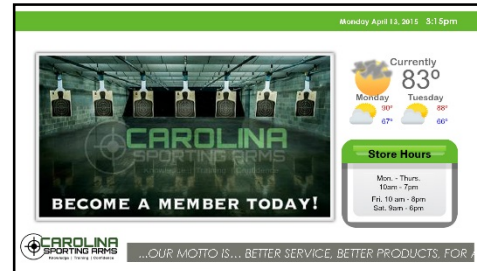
Monday April 13, 2015 3:15pm

CAROLINA SPORTING ARMS

BECOME A MEMBER TODAY!

Currently
83°
Monday
90°
67°
Tuesday
88°
66°

Store Hours
Mon. - Thurs.
10am - 7pm
Fri. 10 am - 8pm
Sat. 9am - 6pm

CAROLINA SPORTING ARMS
Knowledge | Training | Confidence

...OUR MOTTO IS... BETTER SERVICE, BETTER PRODUCTS, FOR A